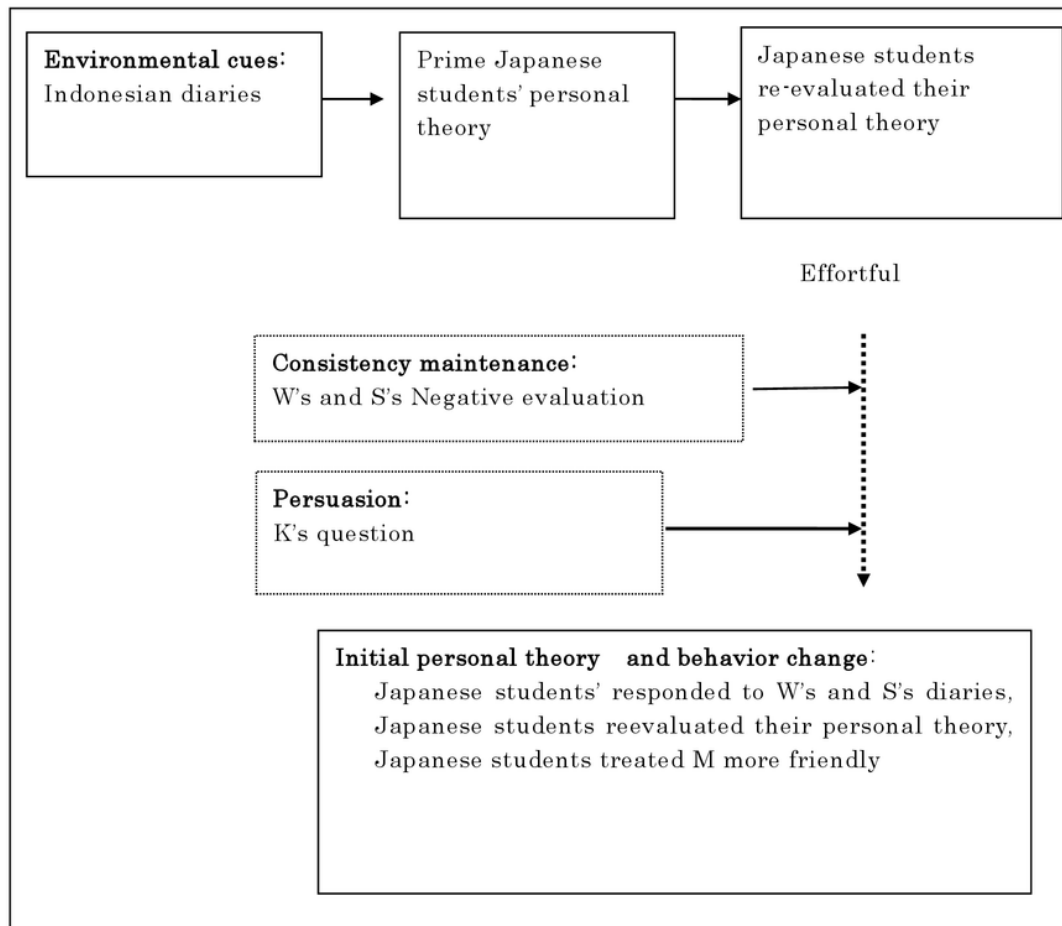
**Environmental cues:**
Indonesian diaries

Prime Japanese students' personal theory

Japanese students re-evaluated their personal theory

Effortful

**Consistency maintenance:**
W's and S's Negative evaluation

**Persuasion:**
K's question

**Initial personal theory and behavior change:**
Japanese students' responded to W's and S's diaries,
Japanese students reevaluated their personal theory,
Japanese students treated M more friendly